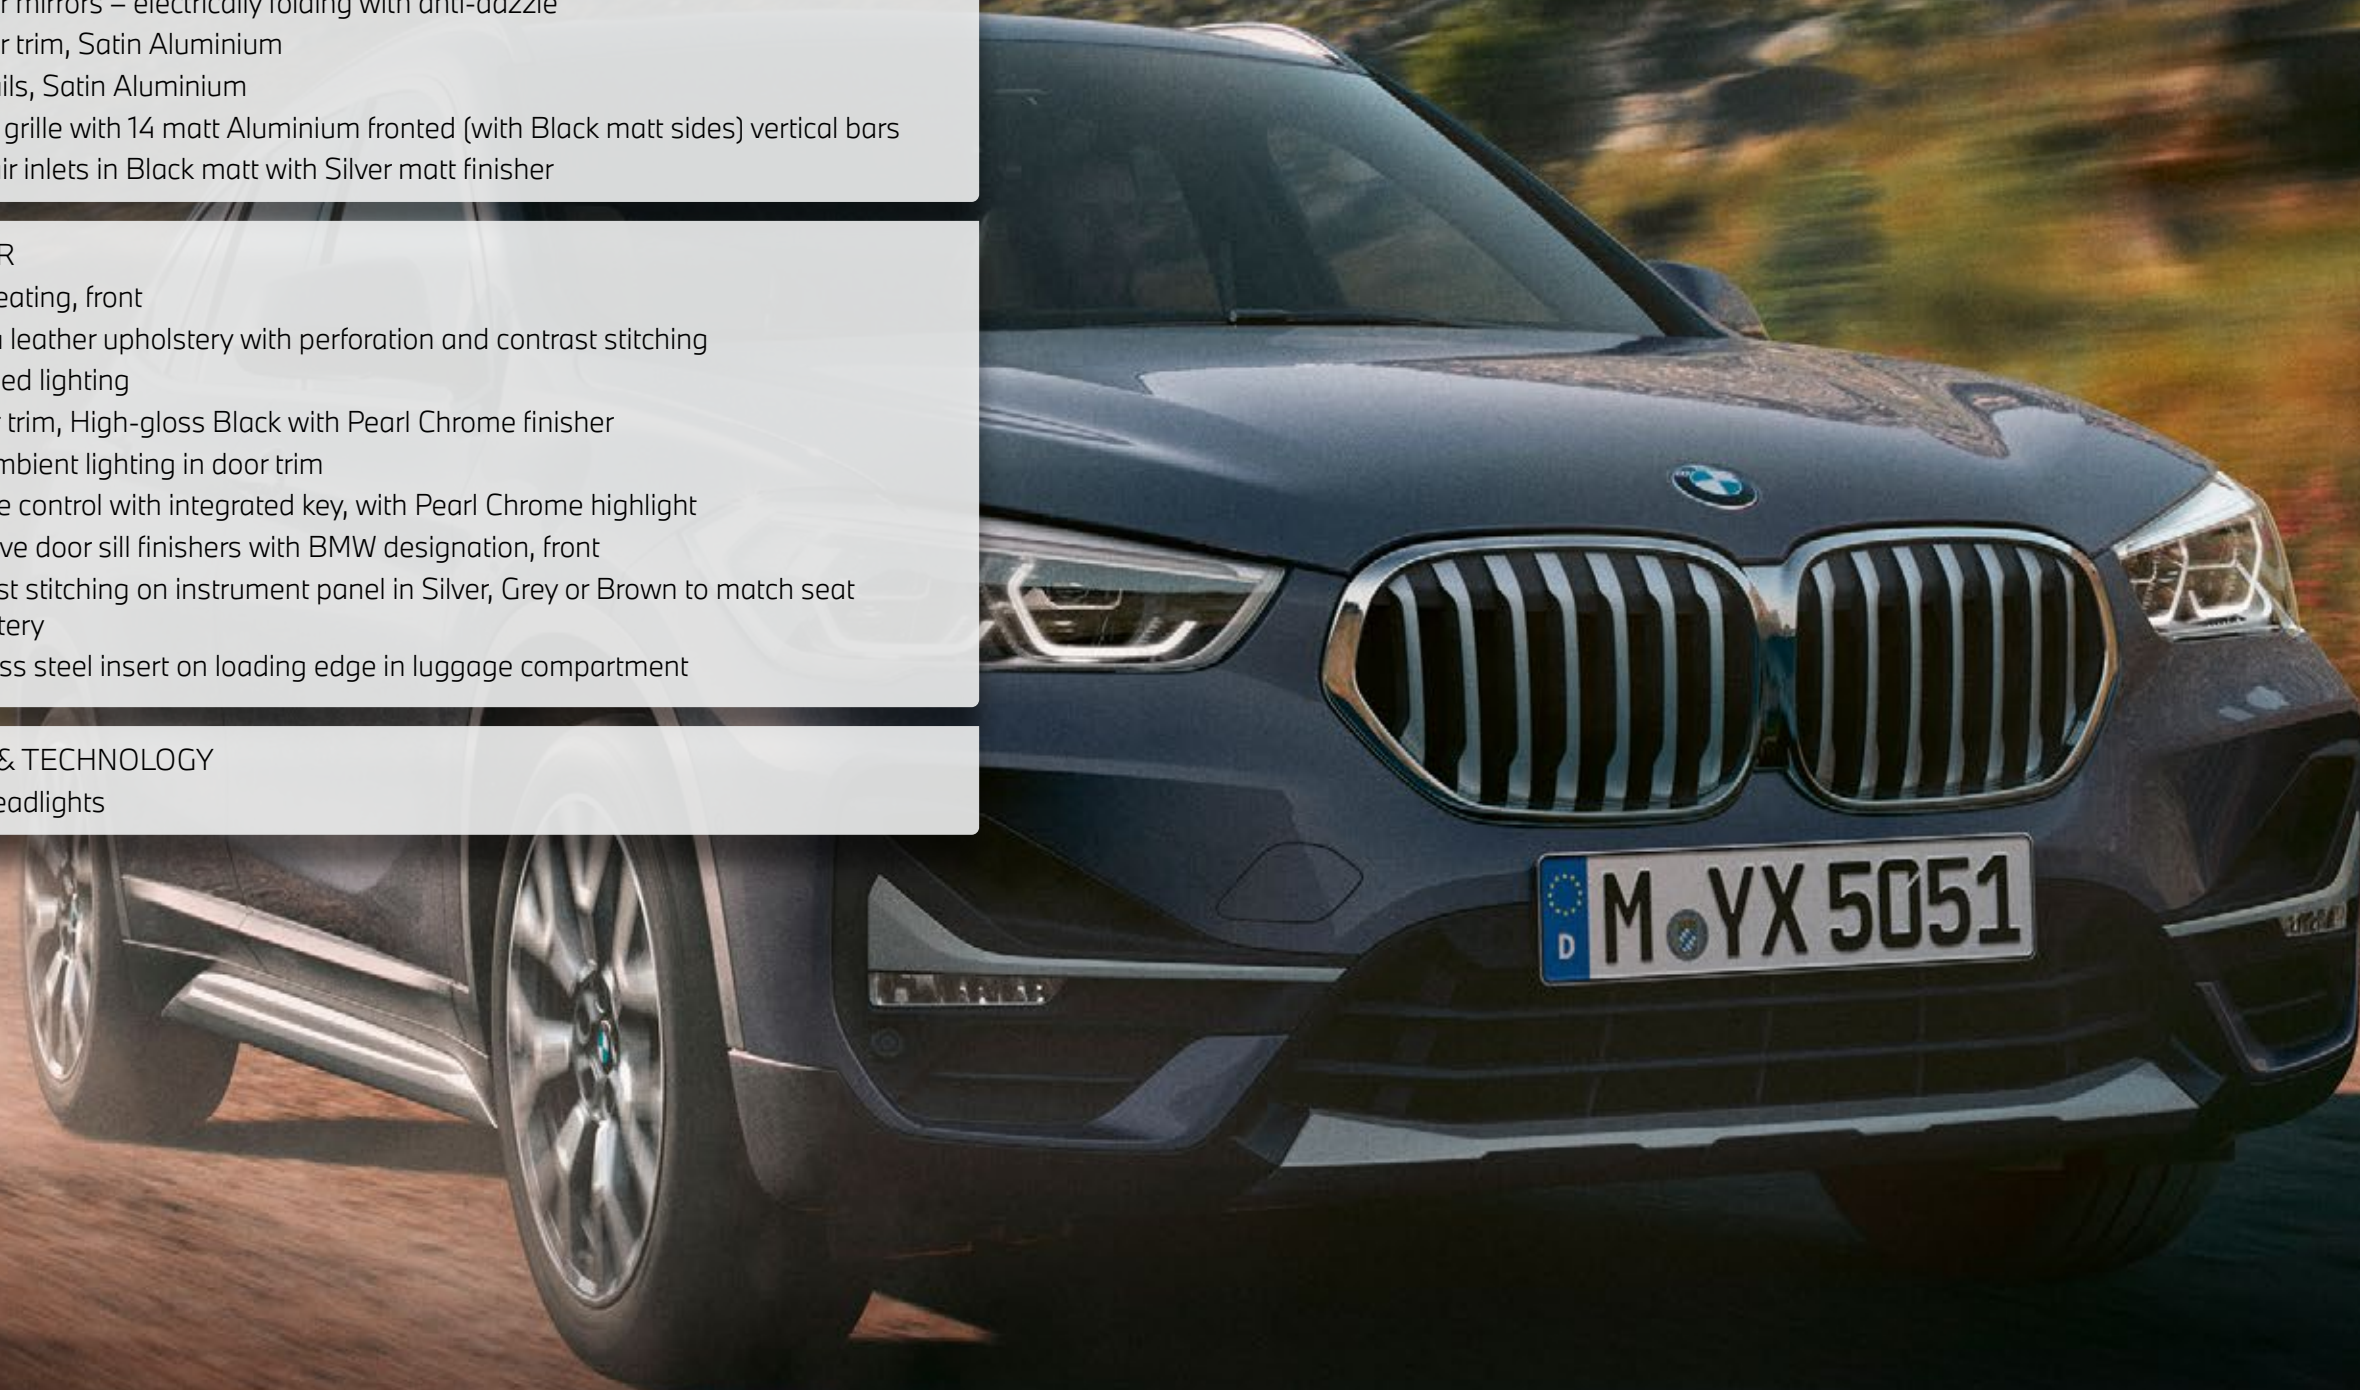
r mirrors – electrically folding with anti-dazzle
r trim, Satin Aluminium
ils, Satin Aluminium
grille with 14 matt Aluminium fronted (with Black matt sides) vertical bars
ir inlets in Black matt with Silver matt finisher

R
eating, front
leather upholstery with perforation and contrast stitching
ed lighting
trim, High-gloss Black with Pearl Chrome finisher
mbient lighting in door trim
e control with integrated key, with Pearl Chrome highlight
ve door sill finishers with BMW designation, front
st stitching on instrument panel in Silver, Grey or Brown to match seat tery
ss steel insert on loading edge in luggage compartment

& TECHNOLOGY
eadlights

D M YX 5051